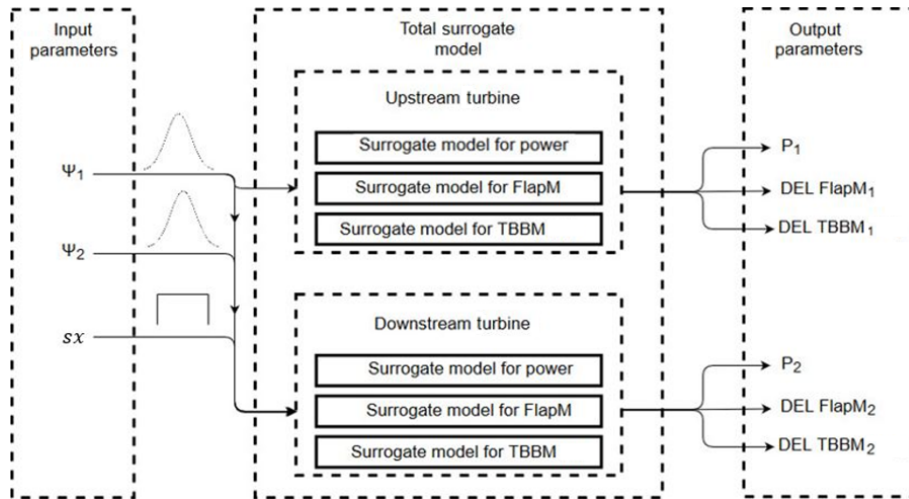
Input parameters

$\Psi_1$

$\Psi_2$

$sx$

Total surrogate model

Upstream turbine

Surrogate model for power

Surrogate model for FlapM

Surrogate model for TBBM

Downstream turbine

Surrogate model for power

Surrogate model for FlapM

Surrogate model for TBBM

Output parameters

$P_1$

DEL $FlapM_1$

DEL $TBBM_1$

$P_2$

DEL $FlapM_2$

DEL $TBBM_2$